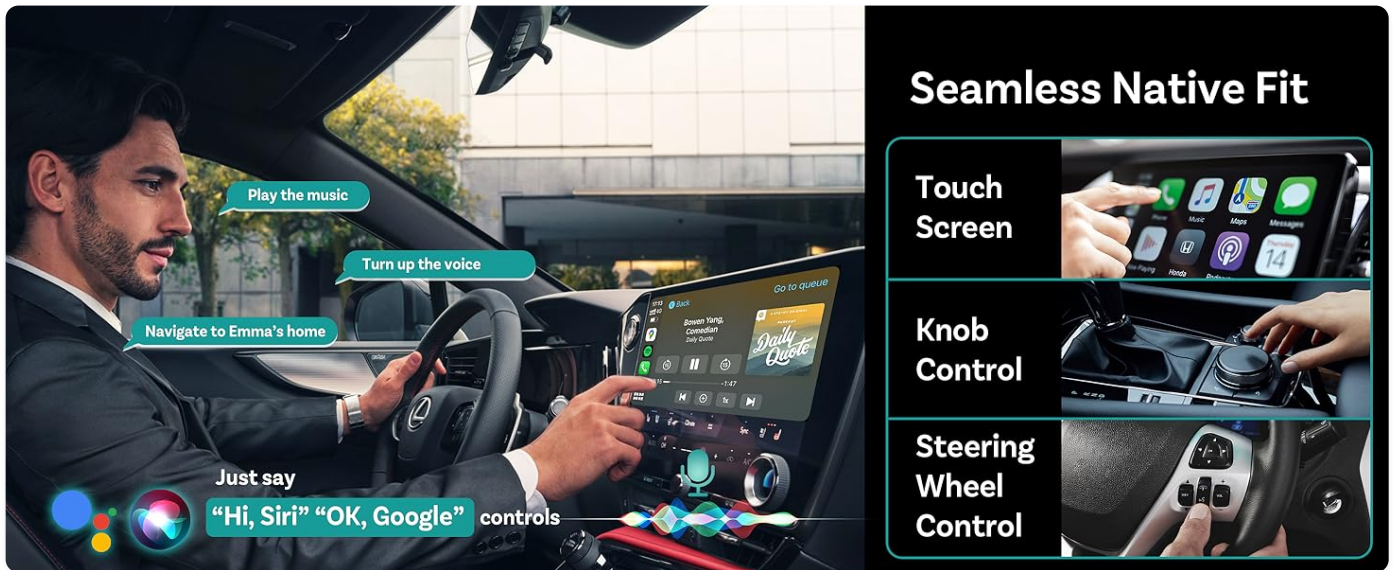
Play the music

Turn up the voice

Navigate to Emma's home

Back

Go to queue

Bowen Yang, Comedian

Daily Quote

Daily Quote

-1:47

1x

Just say

"Hi, Siri" "OK, Google" controls

Seamless Native Fit

Touch Screen

Phone

Music

Maps

Messages

Now Playing

Honda

Podcasts

Thursday

14

Knob Control

Steering Wheel Control